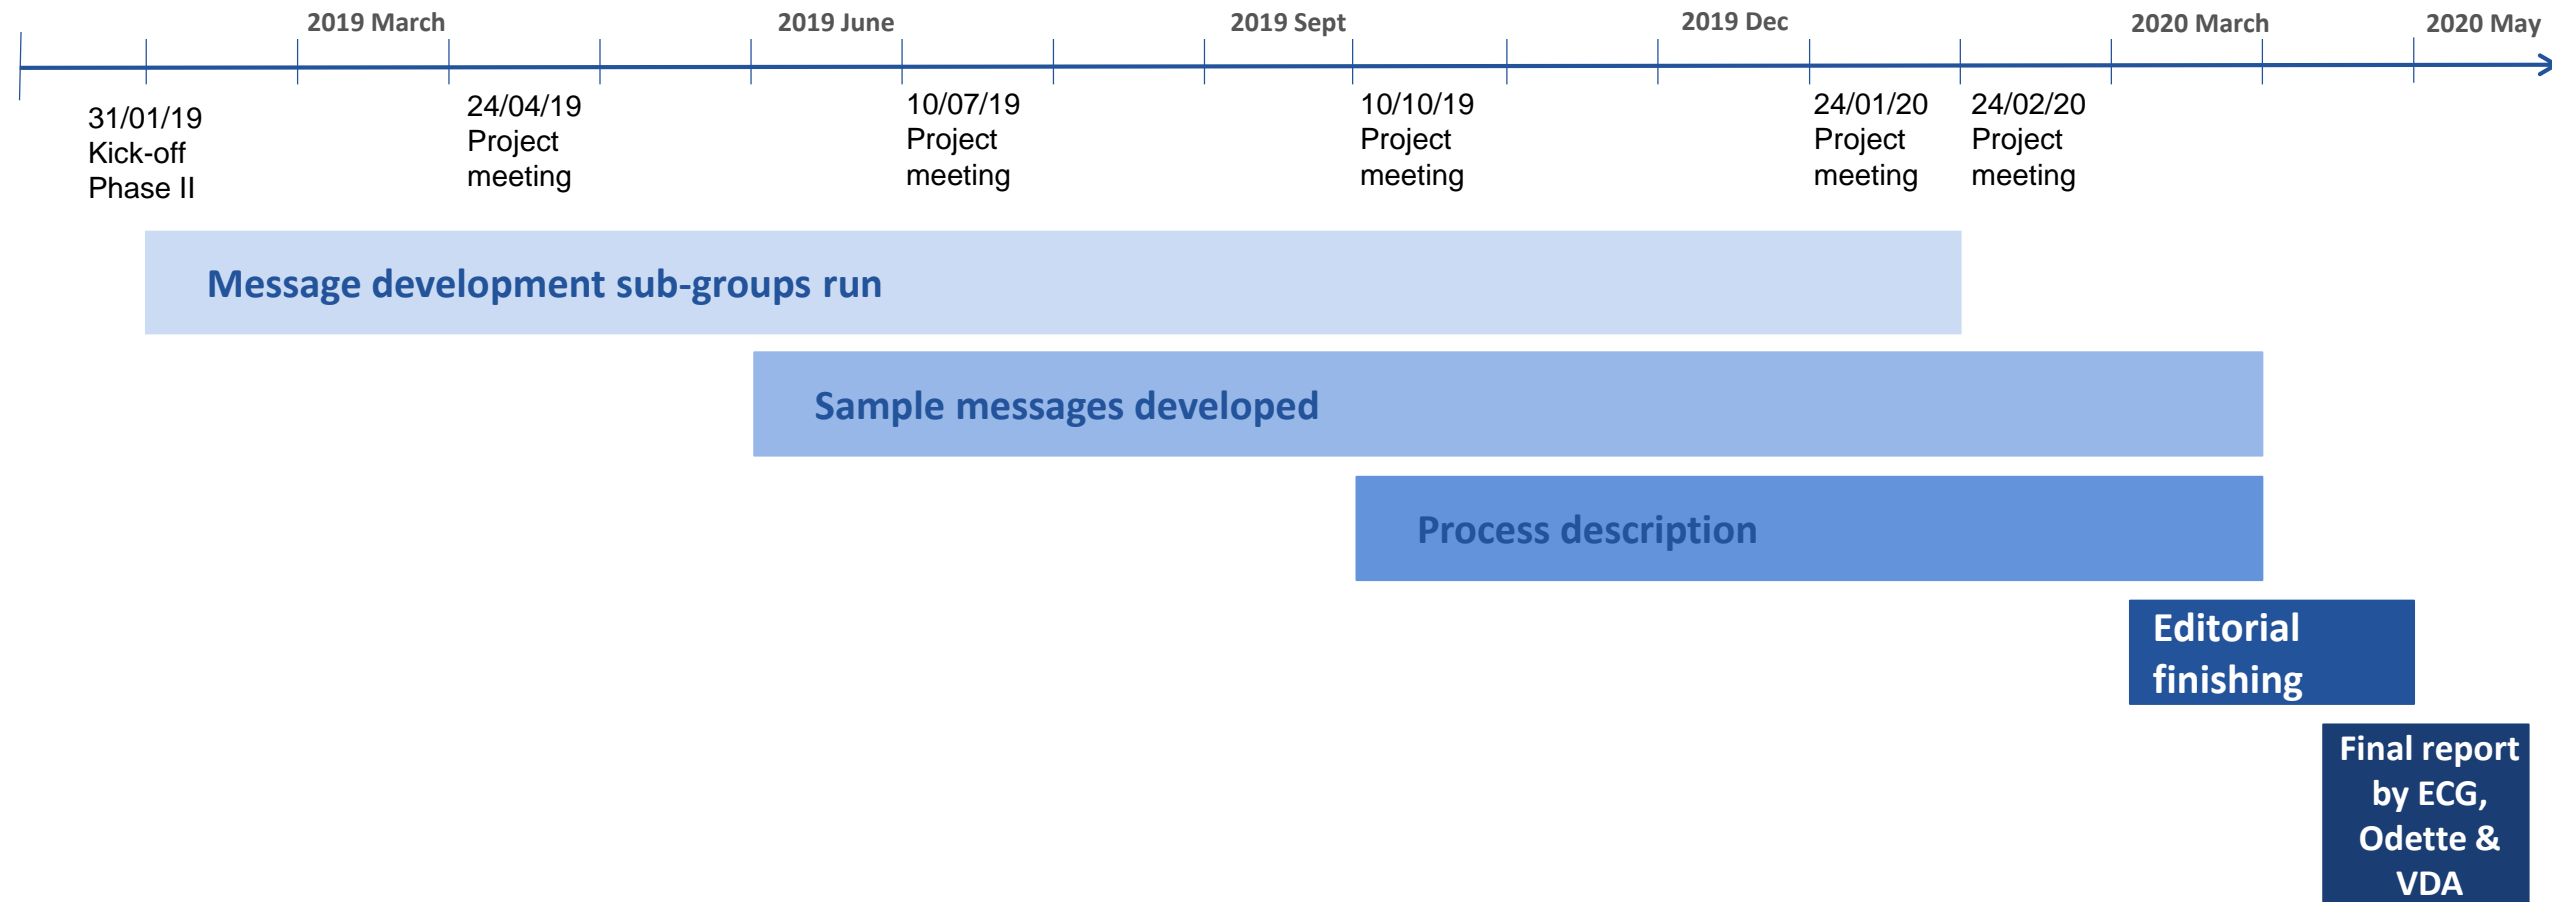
2019 March

2019 June

2019 Sept

2019 Dec

2020 March

2020 May

31/01/19
Kick-off
Phase II

24/04/19
Project
meeting

10/07/19
Project
meeting

10/10/19
Project
meeting

24/01/20
Project
meeting

24/02/20
Project
meeting

Message development sub-groups run

Sample messages developed

Process description

Editorial finishing

Final report by ECG, Odette & VDA